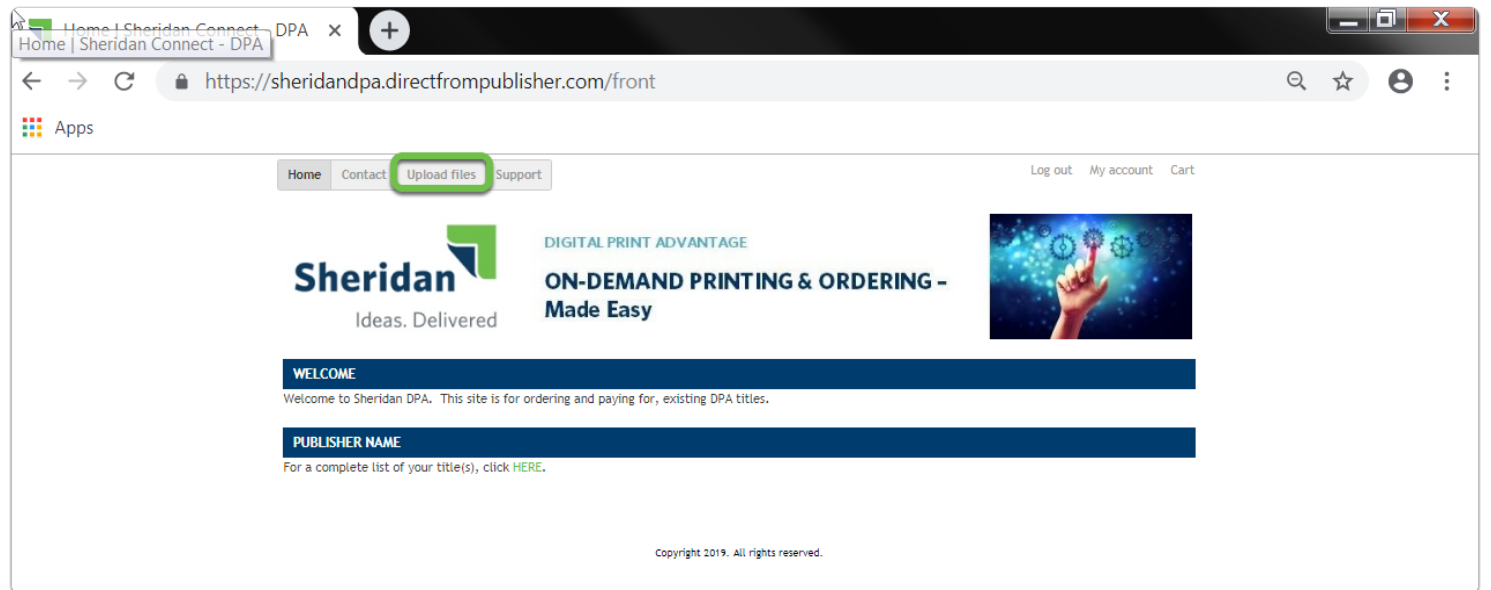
Home | Sheridan Connect - DPA
Home | Sheridan Connect - DPA

https://sheridandpa.directfrompublisher.com/front

Apps

Home Contact Upload files Support

Log out My account Cart

Sheridan
Ideas. Delivered

DIGITAL PRINT ADVANTAGE

ON-DEMAND PRINTING & ORDERING – Made Easy

WELCOME

Welcome to Sheridan DPA. This site is for ordering and paying for, existing DPA titles.

PUBLISHER NAME

For a complete list of your title(s), click HERE.

Copyright 2019. All rights reserved.